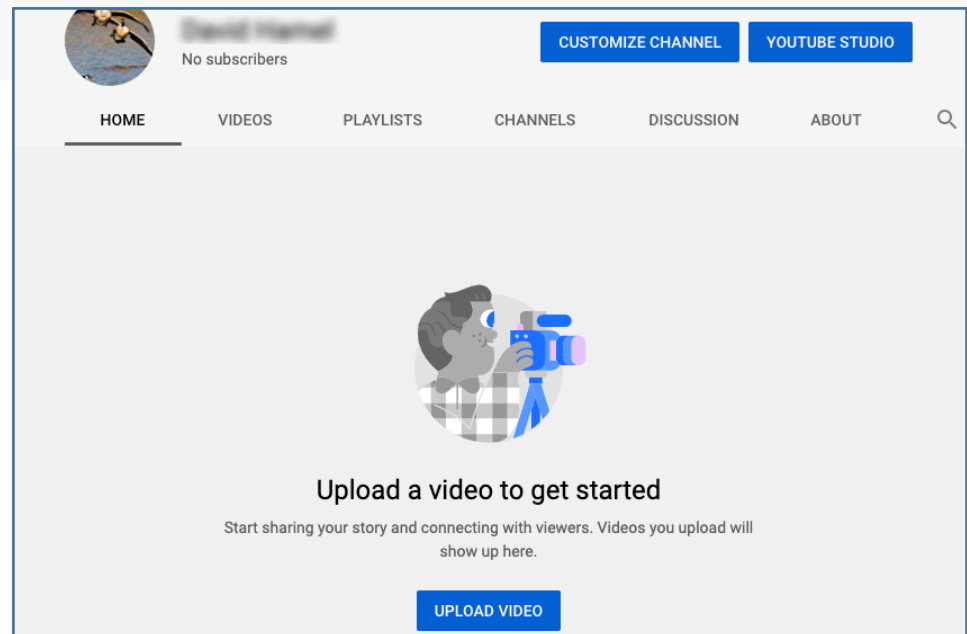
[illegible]
No subscribers

CUSTOMIZE CHANNEL YOUTUBE STUDIO

HOME VIDEOS PLAYLISTS CHANNELS DISCUSSION ABOUT

Upload a video to get started

Start sharing your story and connecting with viewers. Videos you upload will show up here.

UPLOAD VIDEO